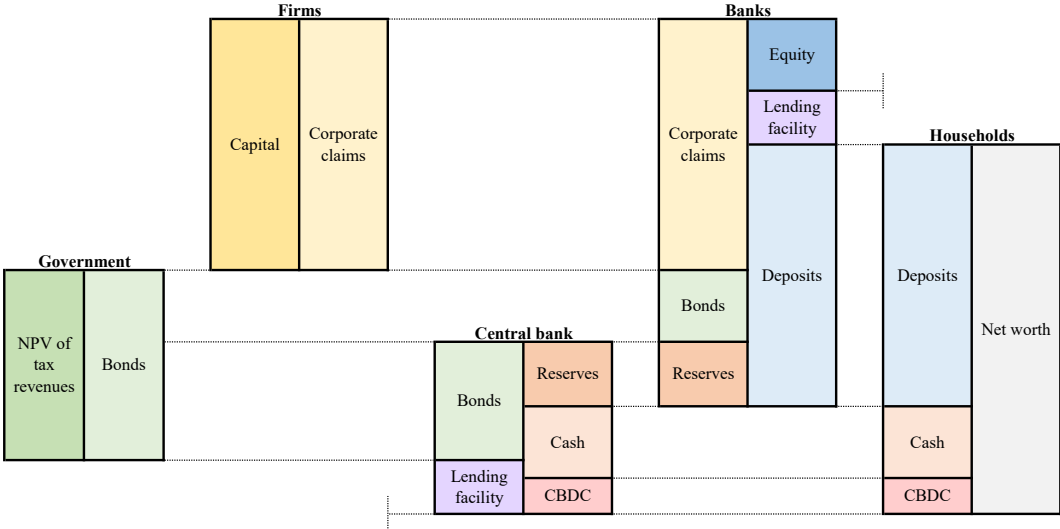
Firms

Capital

Corporate claims

Banks

Corporate claims

Equity

Lending facility

Deposits

Bonds

Reserves

Households

Deposits

Net worth

Cash

CBDC

Government

NPV of tax revenues

Bonds

Central bank

Bonds

Reserves

Cash

Lending facility

CBDC